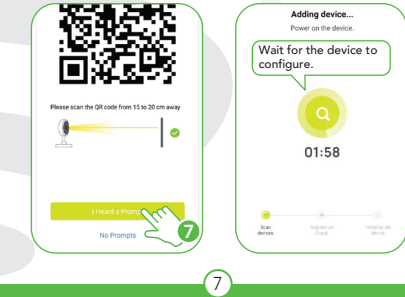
Please scan the QR code from 15 to 20 cm away

I Heard a Promp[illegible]

No Prompts

7

Adding device...

Power on the device.

Wait for the device to configure.

01:58

Scan devices.

Register on Cloud.

Initialize the device.

7